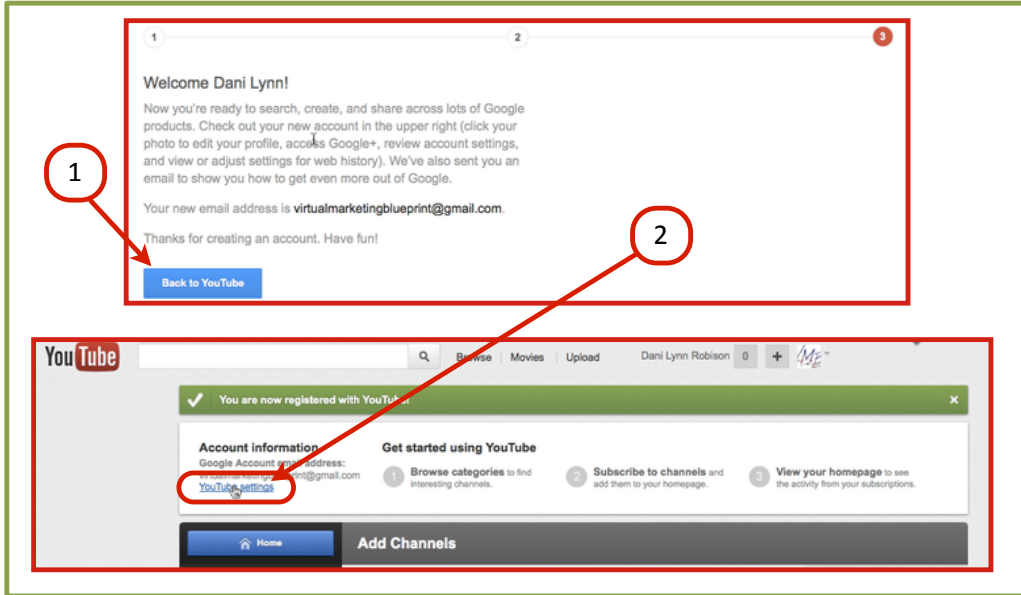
1

2

3

Welcome Dani Lynn!

Now you're ready to search, create, and share across lots of Google products. Check out your new account in the upper right (click your photo to edit your profile, access Google+, review account settings, and view or adjust settings for web history). We've also sent you an email to show you how to get even more out of Google.

Your new email address is virtualmarketingblueprint@gmail.com.

Thanks for creating an account. Have fun!

Back to YouTube

1

2

YouTube

Browse | Movies | Upload

Dani Lynn Robison 0 +

You are now registered with YouTube

Account information

Google Account email address:

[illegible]rint@gmail.com

YouTube settings

Get started using YouTube

1 Browse categories to find interesting channels.

2 Subscribe to channels and add them to your homepage.

3 View your homepage to see the activity from your subscriptions.

Home

Add Channels